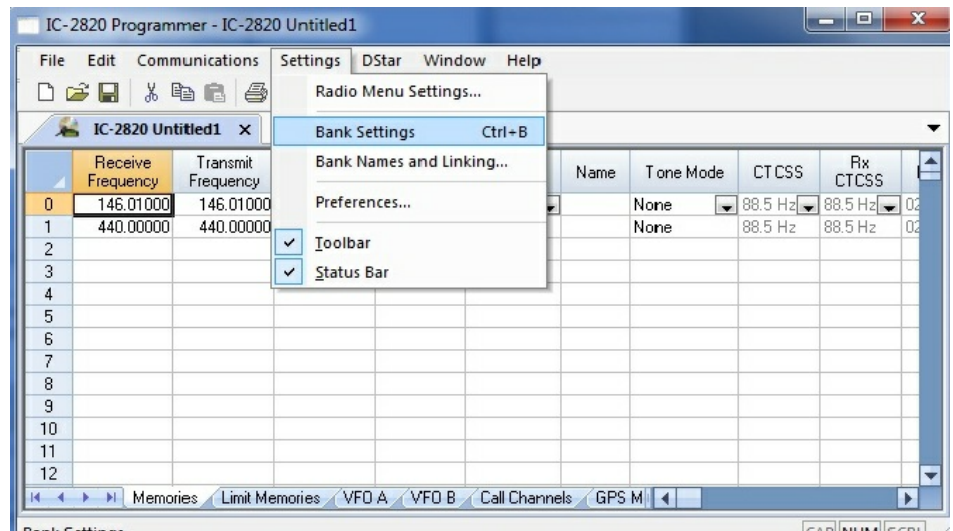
IC-2820 Programmer - IC-2820 Untitled1

File Edit Communications Settings DStar Window Help

IC-2820 Untitled1 ×

Radio Menu Settings...
Bank Settings Ctrl+B
Bank Names and Linking...
Preferences...
✓ Toolbar
✓ Status Bar

| | Receive Frequency | Transmit Frequency | | | Name | Tone Mode | CTCSS | Rx CTCSS | |
|---|---|---|---|---|---|---|---|---|---|
| 0 | 146.01000 | 146.01000 | | | | None | 88.5 Hz | 88.5 Hz | 02 |
| 1 | 440.00000 | 440.00000 | | | | None | 88.5 Hz | 88.5 Hz | 02 |
| 2 | | | | | | | | | |
| 3 | | | | | | | | | |
| 4 | | | | | | | | | |
| 5 | | | | | | | | | |
| 6 | | | | | | | | | |
| 7 | | | | | | | | | |
| 8 | | | | | | | | | |
| 9 | | | | | | | | | |
| 10 | | | | | | | | | |
| 11 | | | | | | | | | |
| 12 | | | | | | | | | |

Memories Limit Memories VFO A VFO B Call Channels GPS M

Bank Settings CAP NUM SCRL